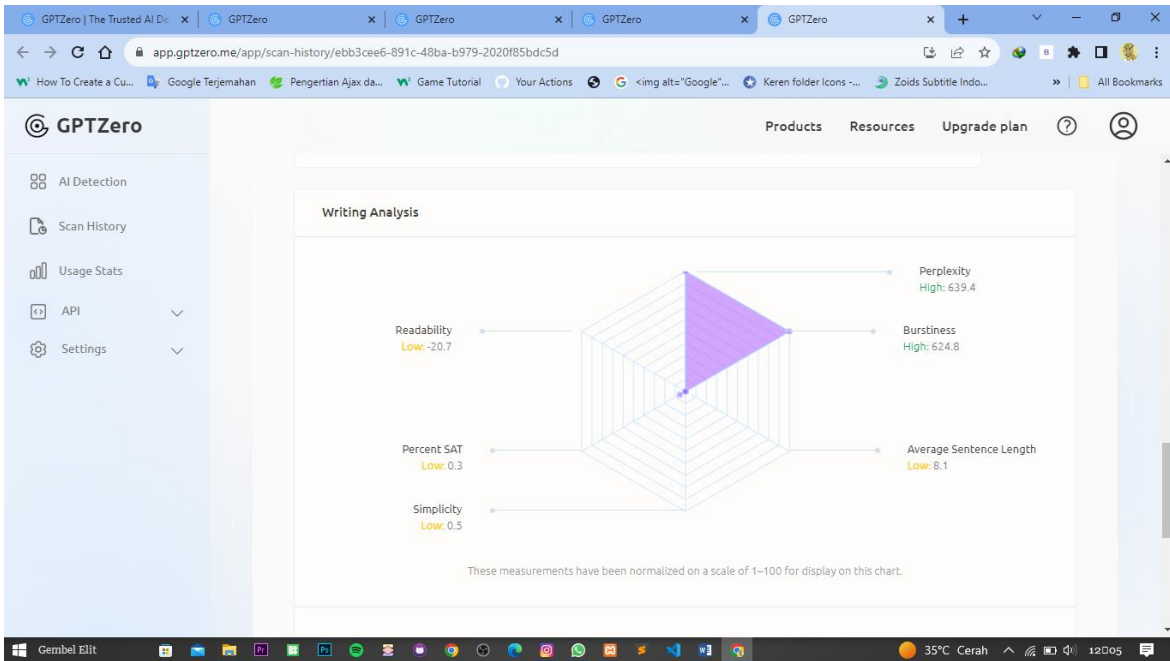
GPTZero | The Trusted AI De ×
GPTZero ×
GPTZero ×
GPTZero ×
GPTZero ×
+

app.gptzero.me/app/scan-history/ebb3cee6-891c-48ba-b979-2020f85bdc5d

How To Create a Cu... Google Terjemahan Pengertian Ajax da... Game Tutorial Your Actions <img alt="Google"... Keren folder Icons -... Zoids Subtitle Indo... » All Bookmarks

GPTZero

Products Resources Upgrade plan

AI Detection
Scan History
Usage Stats
API
Settings

Writing Analysis

Perplexity
High: 639.4

Readability
Low: -20.7

Burstiness
High: 624.8

Percent SAT
Low: 0.3

Average Sentence Length
Low: 8.1

Simplicity
Low: 0.5

These measurements have been normalized on a scale of 1–100 for display on this chart.

Gembel Elit

35°C Cerah 12:05